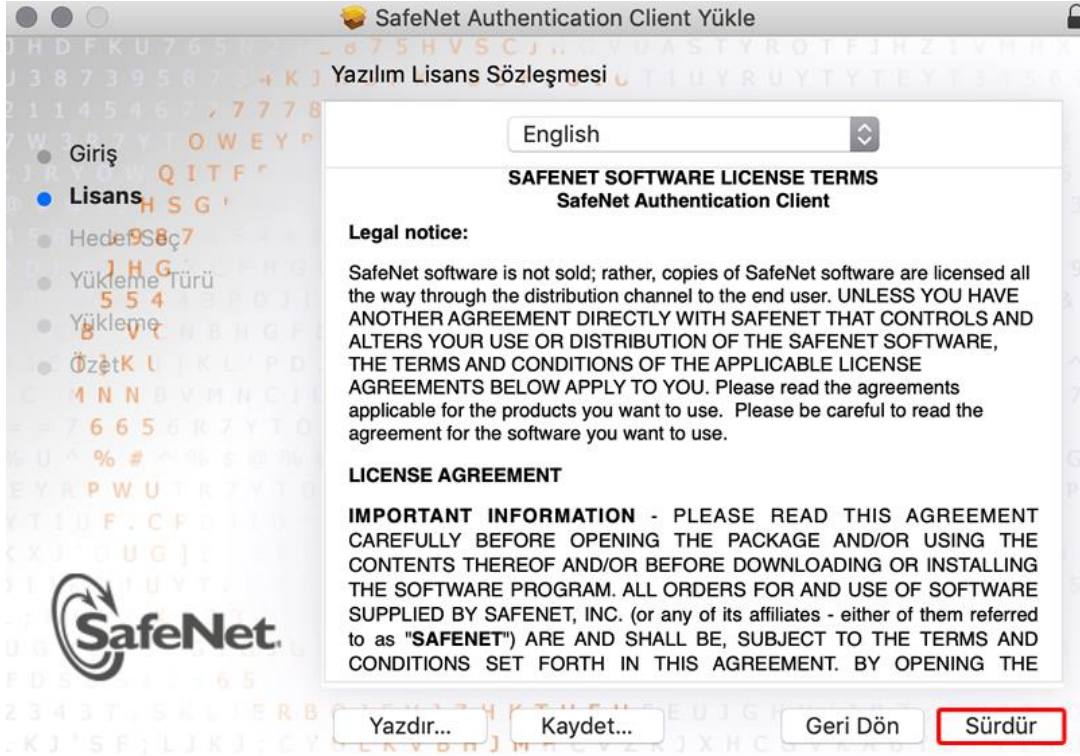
SafeNet Authentication Client Yükle

Yazılım Lisans Sözleşmesi

Giriş
Lisans
Hedef Seç
Yükleme Türü
Yükleme
Özet

SafeNet

English

SAFENET SOFTWARE LICENSE TERMS
SafeNet Authentication Client

Legal notice:

SafeNet software is not sold; rather, copies of SafeNet software are licensed all the way through the distribution channel to the end user. UNLESS YOU HAVE ANOTHER AGREEMENT DIRECTLY WITH SAFENET THAT CONTROLS AND ALTERS YOUR USE OR DISTRIBUTION OF THE SAFENET SOFTWARE, THE TERMS AND CONDITIONS OF THE APPLICABLE LICENSE AGREEMENTS BELOW APPLY TO YOU. Please read the agreements applicable for the products you want to use. Please be careful to read the agreement for the software you want to use.

LICENSE AGREEMENT

IMPORTANT INFORMATION - PLEASE READ THIS AGREEMENT CAREFULLY BEFORE OPENING THE PACKAGE AND/OR USING THE CONTENTS THEREOF AND/OR BEFORE DOWNLOADING OR INSTALLING THE SOFTWARE PROGRAM. ALL ORDERS FOR AND USE OF SOFTWARE SUPPLIED BY SAFENET, INC. (or any of its affiliates - either of them referred to as "SAFENET") ARE AND SHALL BE, SUBJECT TO THE TERMS AND CONDITIONS SET FORTH IN THIS AGREEMENT. BY OPENING THE

Yazdır... Kaydet... Geri Dön Sürdür